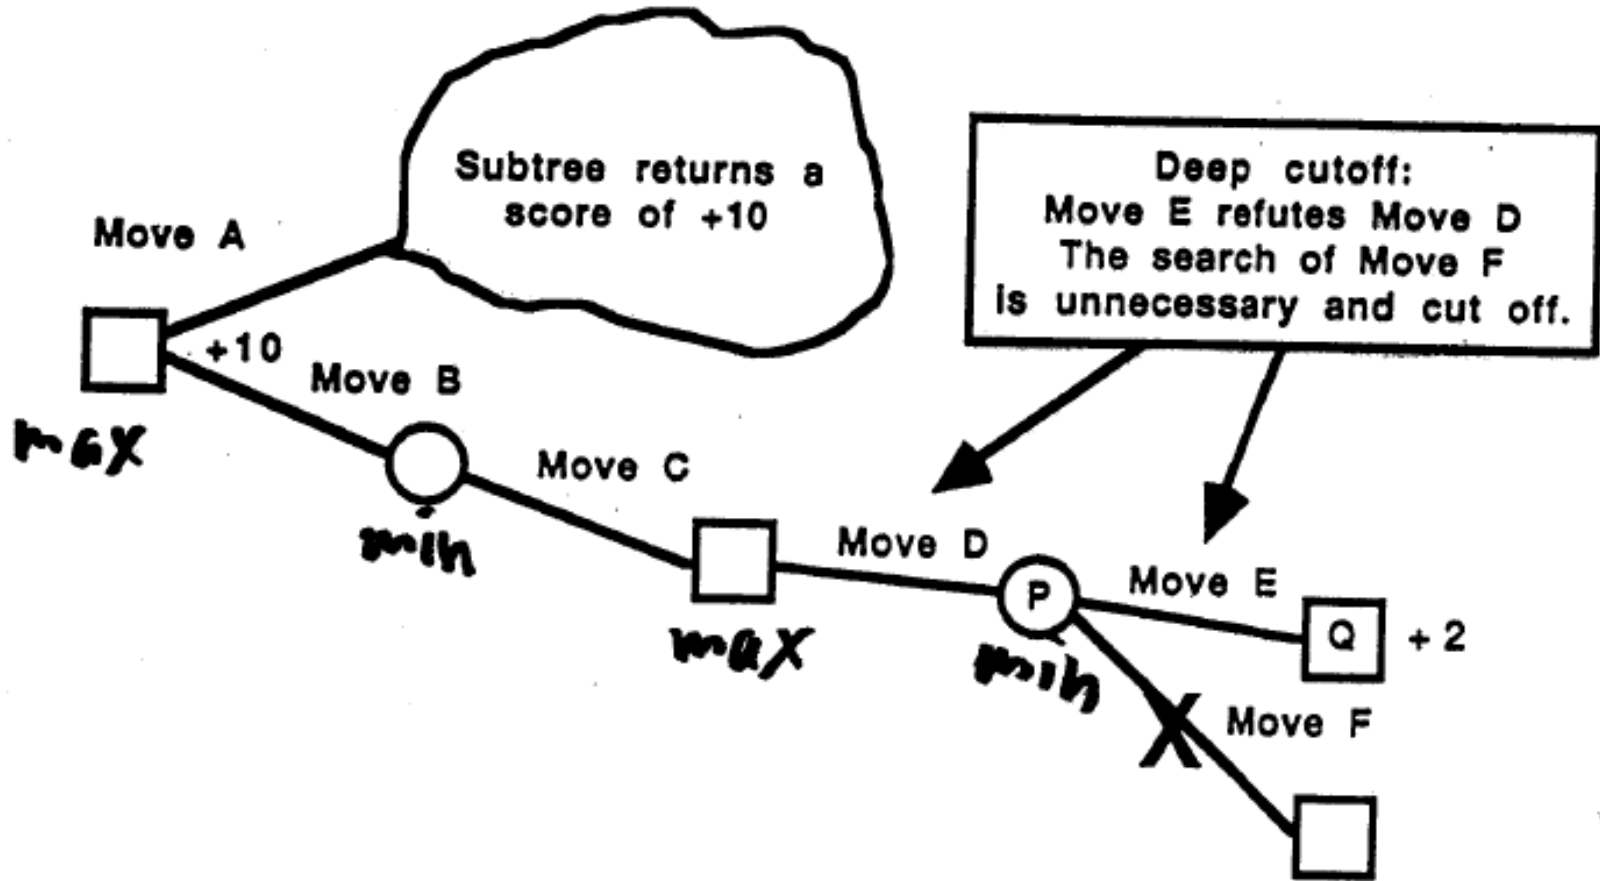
Subtree returns a score of +10

Deep cutoff:
Move E refutes Move D
The search of Move F
is unnecessary and cut off.

Move A

+10

Move B

max

min

Move C

max

Move D

P

min

Move E

Q

+2

X

Move F